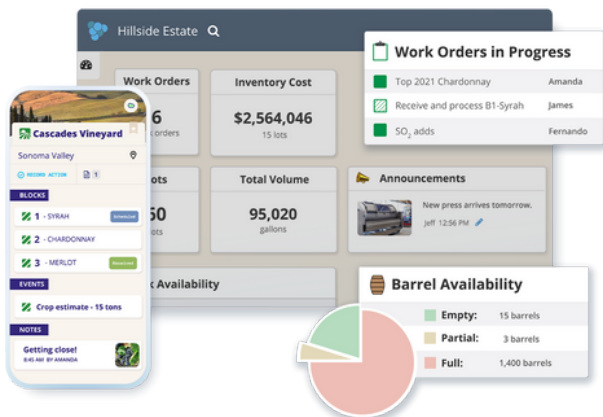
Hillside Estate

Work Orders
6
orders

Inventory Cost
$2,564,046
15 lots

Work Orders in Progress
Top 2021 Chardonnay Amanda
Receive and process B1-Syrah James
$SO_2$ adds Fernando

lots
50
lots

Total Volume
95,020
gallons

Announcements
New press arrives tomorrow.
Jeff 12:56 PM

Availability

Barrel Availability
Empty: 15 barrels
Partial: 3 barrels
Full: 1,400 barrels

Cascades Vineyard
Sonoma Valley
RECORD ACTION 1
BLOCKS
1 - SYRAH Scheduled
2 - CHARDONNAY
3 - MERLOT Harvested
EVENTS
Crop estimate - 15 tons
NOTES
Getting close!
8:45 AM BY AMANDA